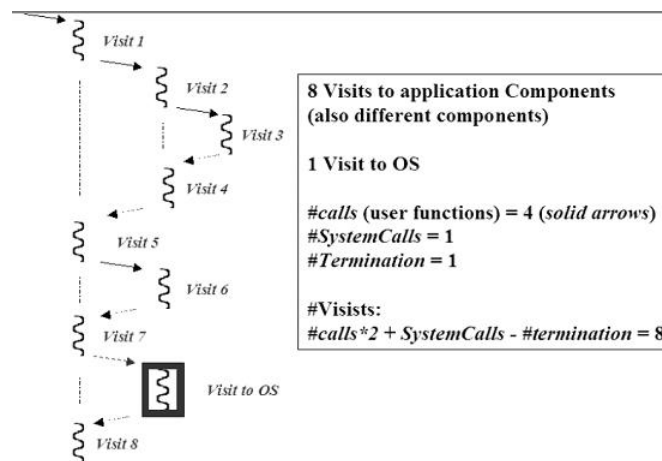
Visit 1

Visit 2

Visit 3

Visit 4

Visit 5

Visit 6

Visit 7

Visit to OS

Visit 8

8 Visits to application Components (also different components)

1 Visit to OS

#*calls* (user functions) = 4 (*solid arrows*)
#*SystemCalls* = 1
#*Termination* = 1

#Visists:
#*calls*2* + *SystemCalls* - #*termination* = 8